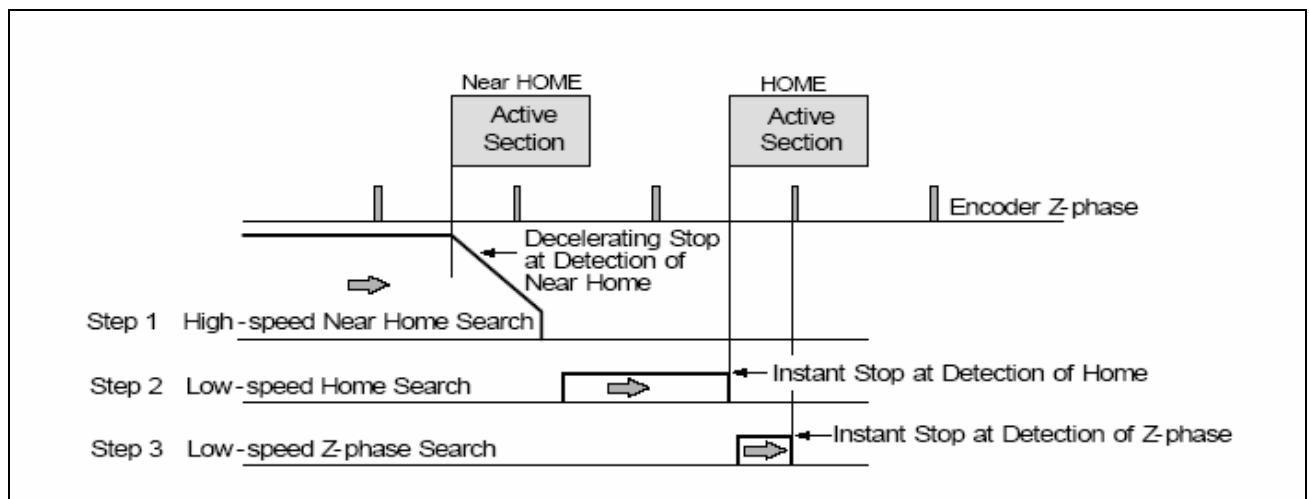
Near HOME
Active Section

HOME
Active Section

Encoder Z-phase

Decelerating Stop at Detection of Near Home

Step 1 High-speed Near Home Search

Step 2 Low-speed Home Search

Instant Stop at Detection of Home

Step 3 Low-speed Z-phase Search

Instant Stop at Detection of Z-phase